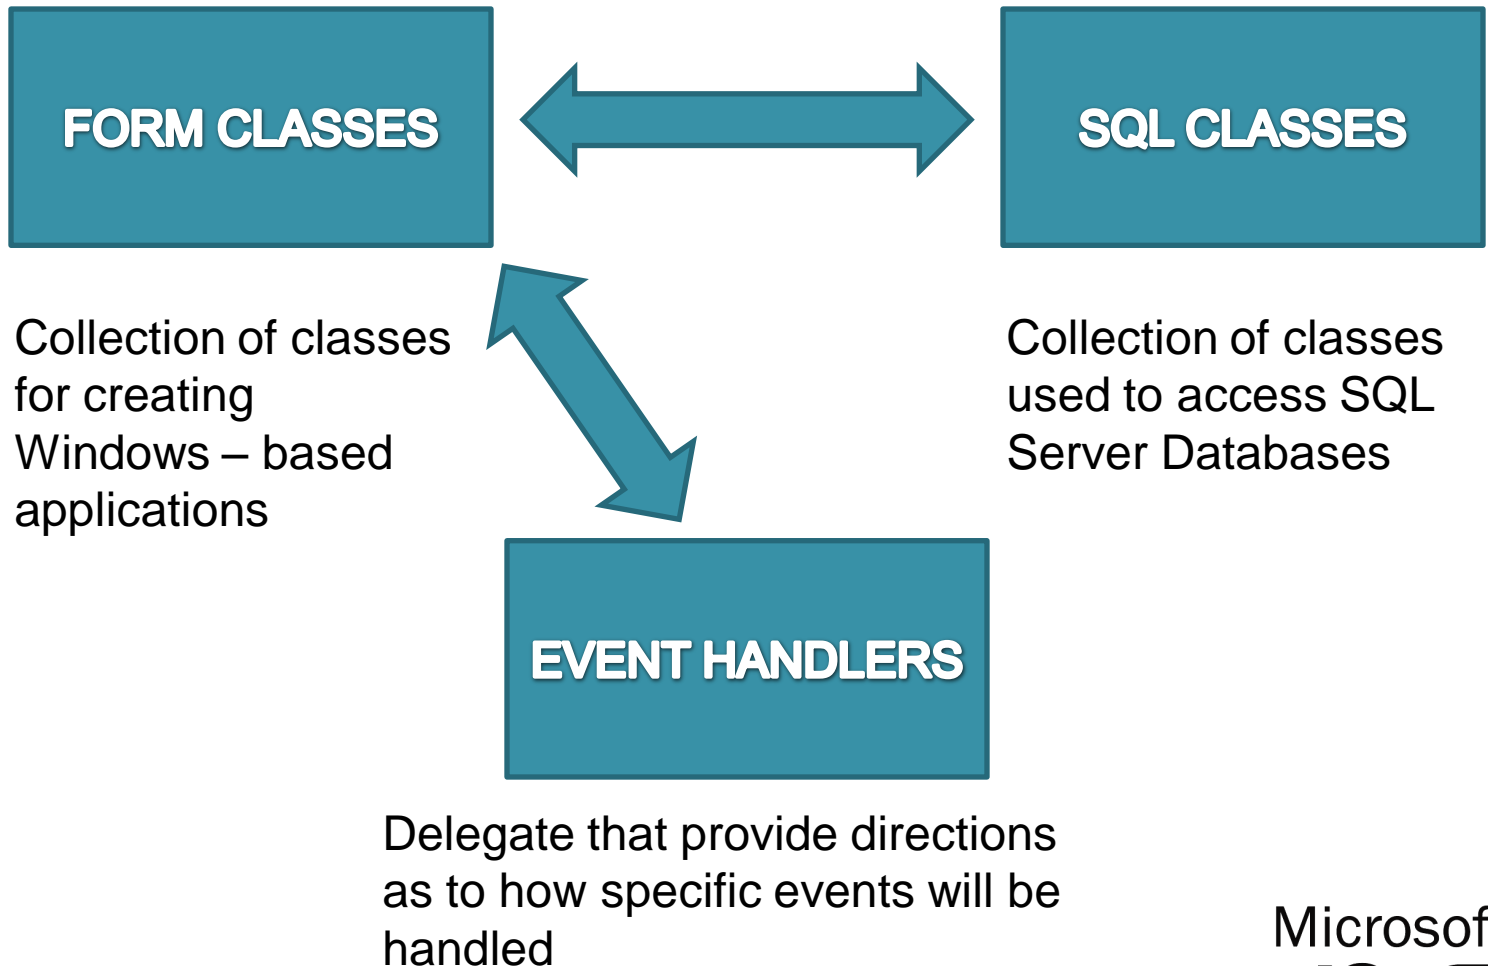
FORM CLASSES

SQL CLASSES

Collection of classes for creating Windows – based applications

Collection of classes used to access SQL Server Databases

EVENT HANDLERS

Delegate that provide directions as to how specific events will be handled

Microsof